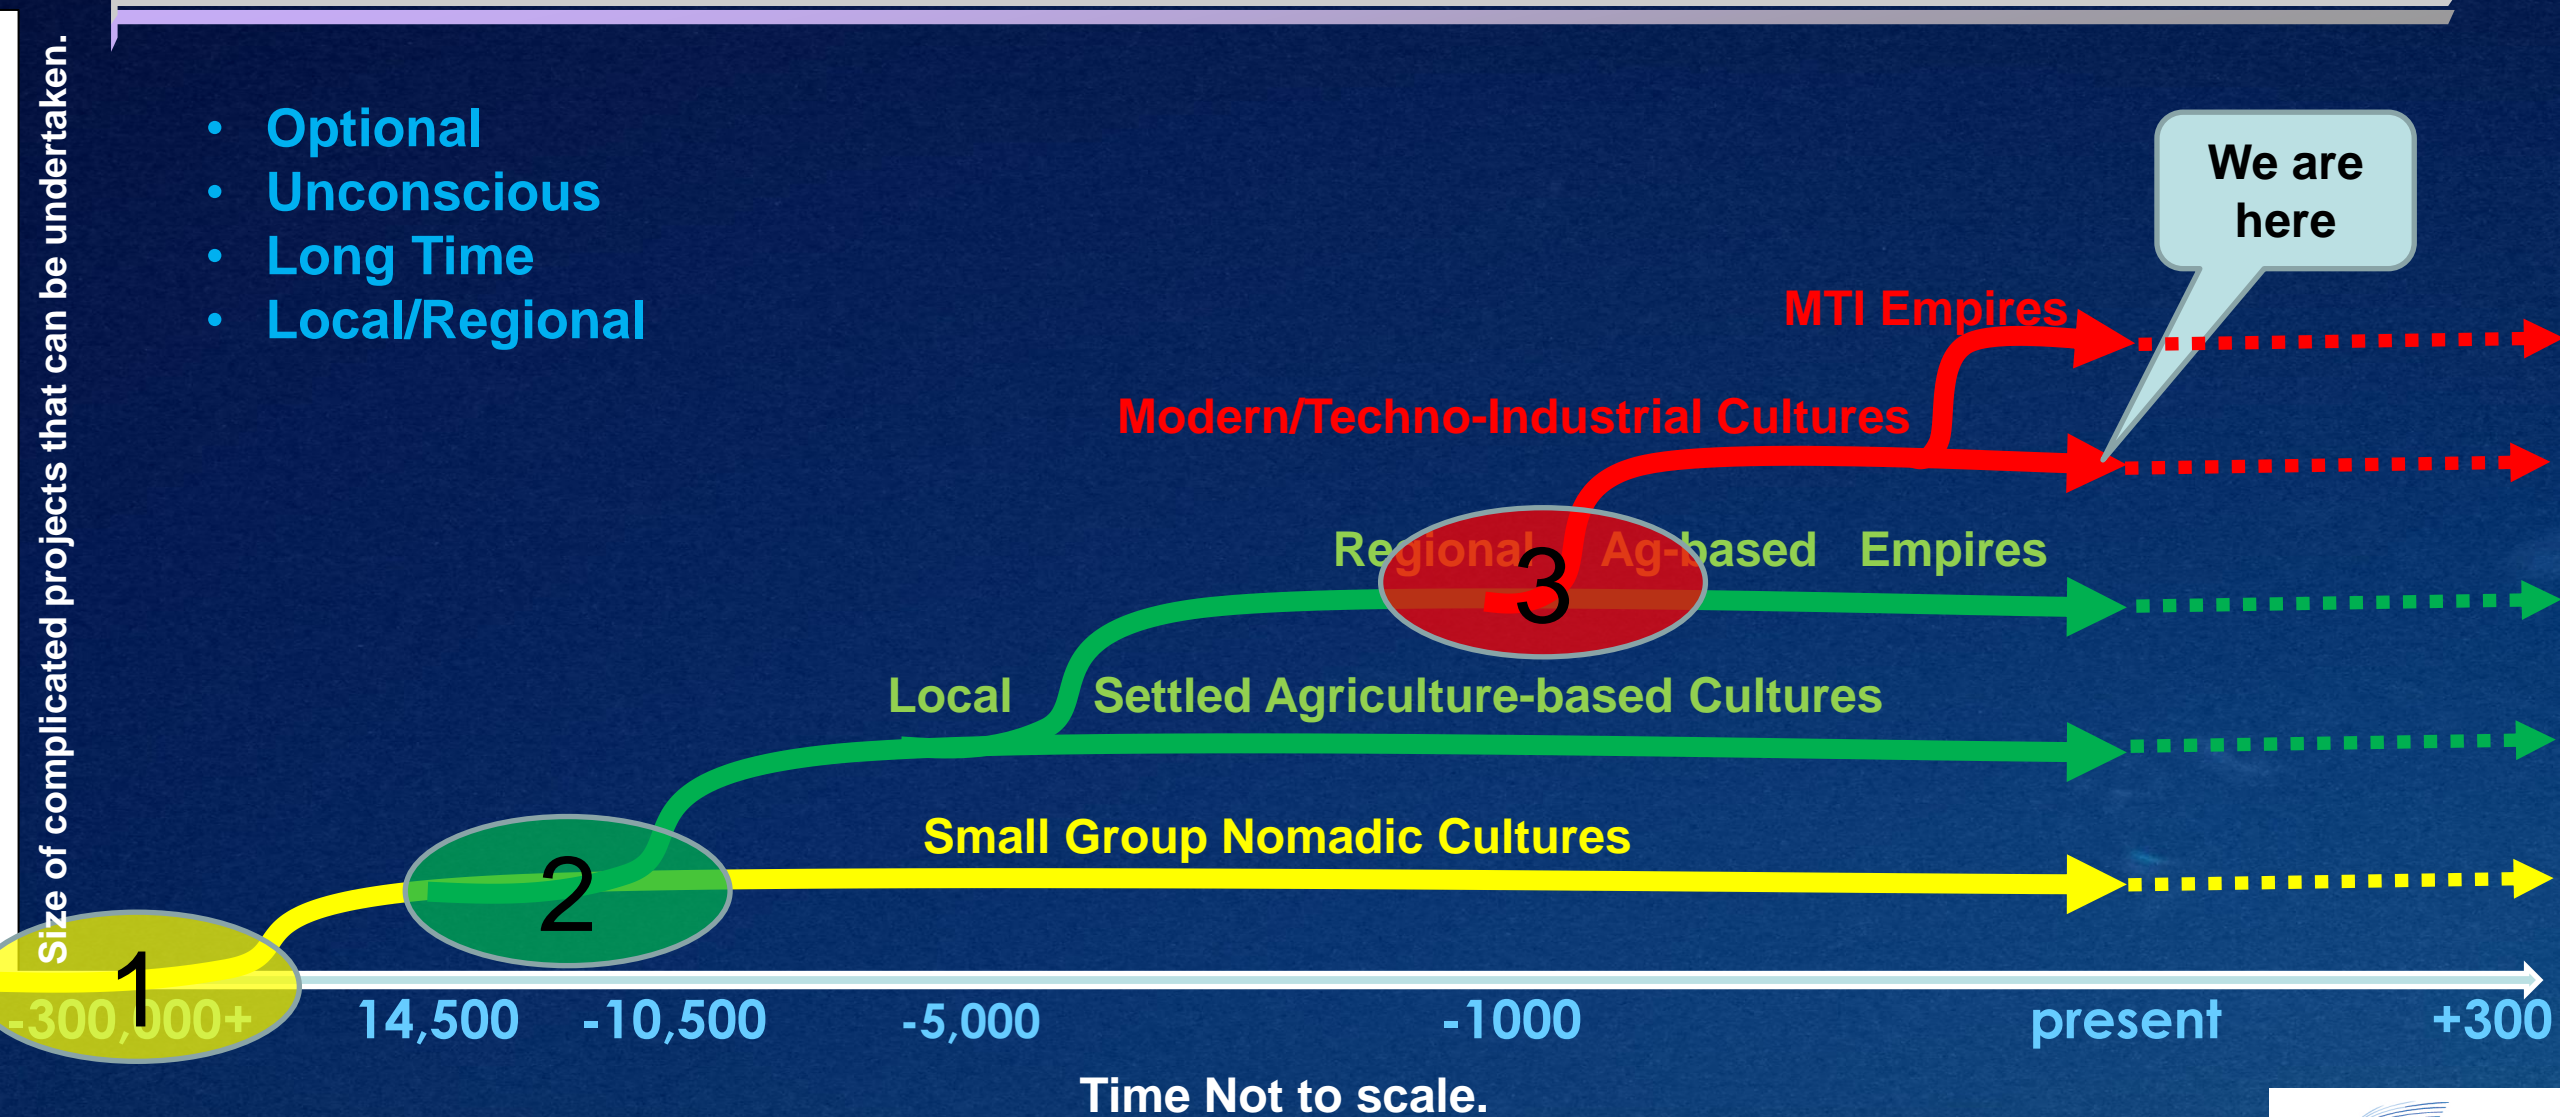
Size of complicated projects that can be undertaken.

- Optional
- Unconscious
- Long Time
- Local/Regional

We are here

MTI Empires

Modern/Techno-Industrial Cultures

Regional Ag-based Empires

3

Local Settled Agriculture-based Cultures

Small Group Nomadic Cultures

2

1

-300,000+ 14,500 -10,500 -5,000 -1000 present +300

Time Not to scale.